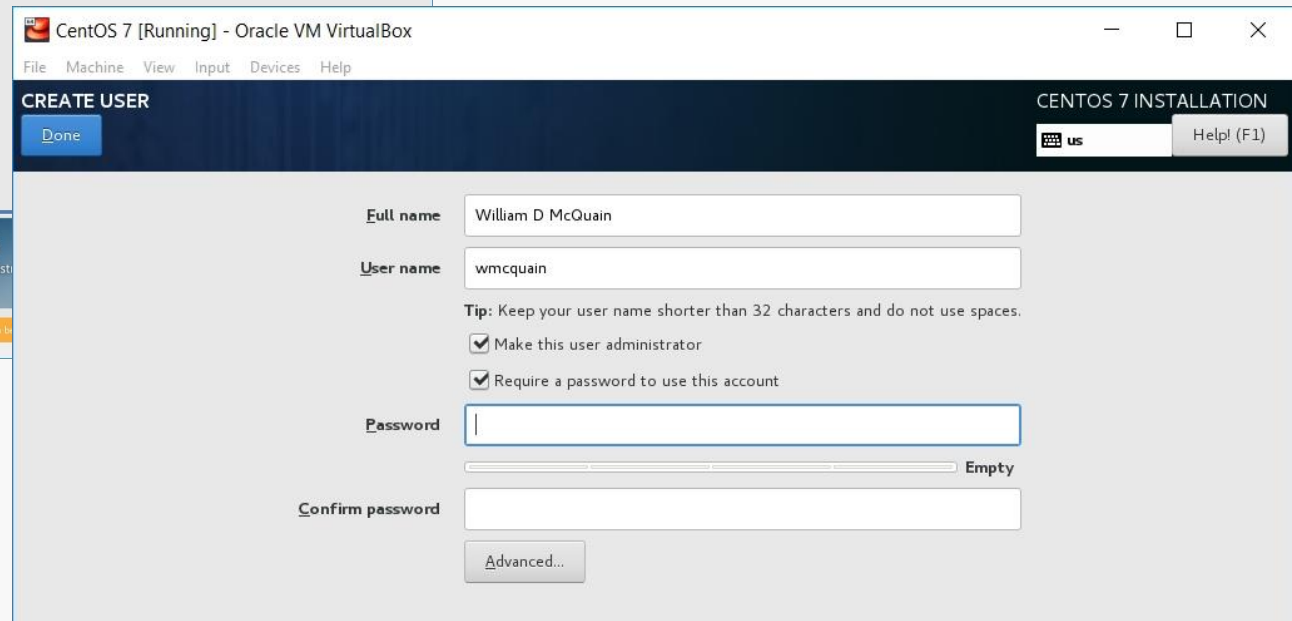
CentOS 7 [Running] - Oracle VM VirtualBox

File Machine View Input Devices Help

CREATE USER

Done

CENTOS 7 INSTALLATION

us

Help! (F1)

Full name William D McQuain

User name wmcquain

Tip: Keep your user name shorter than 32 characters and do not use spaces.

Make this user administrator

Require a password to use this account

Password

Empty

Confirm password

Advanced...